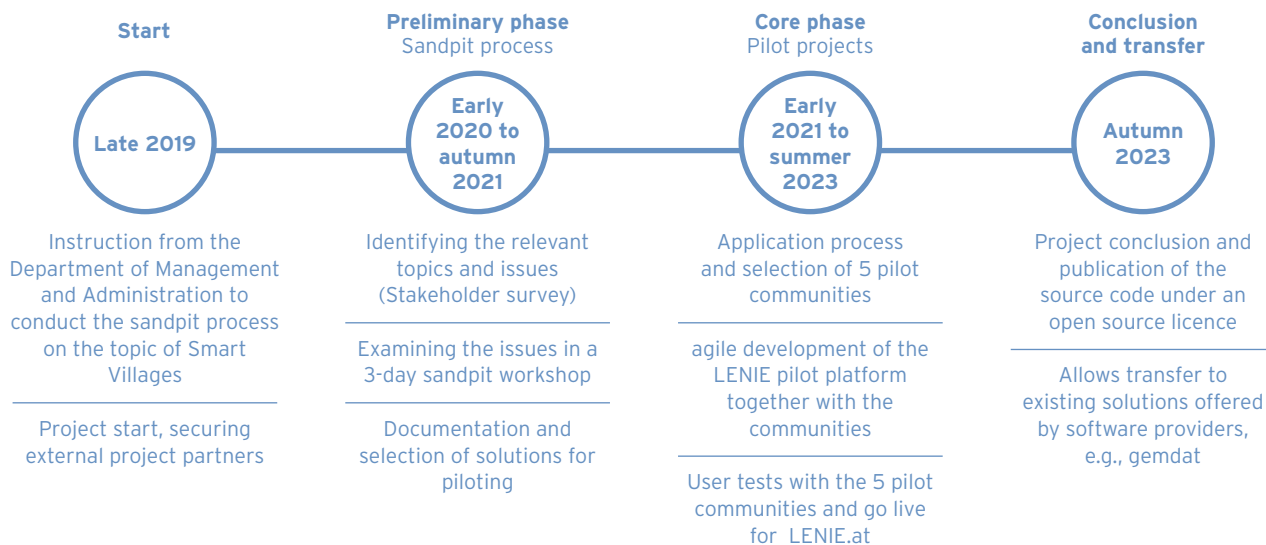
Start

Late 2019

Instruction from the Department of Management and Administration to conduct the sandpit process on the topic of Smart Villages

Project start, securing external project partners

Preliminary phase
Sandpit process

Early 2020 to autumn 2021

Identifying the relevant topics and issues (Stakeholder survey)

Examining the issues in a 3-day sandpit workshop

Documentation and selection of solutions for piloting

Core phase
Pilot projects

Early 2021 to summer 2023

Application process and selection of 5 pilot communities

agile development of the LENIE pilot platform together with the communities

User tests with the 5 pilot communities and go live for LENIE.at

Conclusion and transfer

Autumn 2023

Project conclusion and publication of the source code under an open source licence

Allows transfer to existing solutions offered by software providers, e.g., gemdat